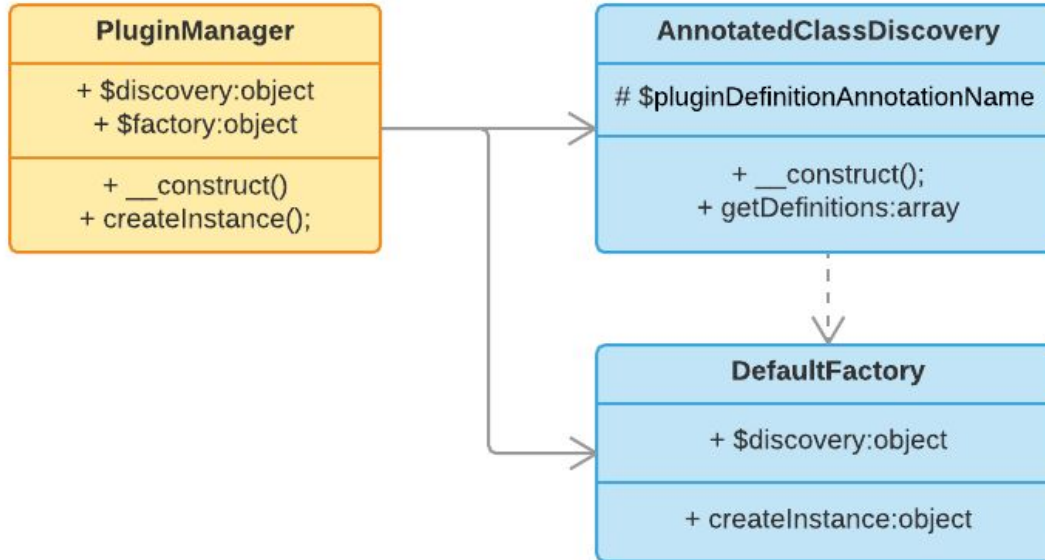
PluginManager

+ $discovery:object
+ $factory:object

+ __construct()
+ createInstance();

AnnotatedClassDiscovery

# $pluginDefinitionAnnotationName

+ __construct();
+ getDefinitions:array

DefaultFactory

+ $discovery:object

+ createInstance:object